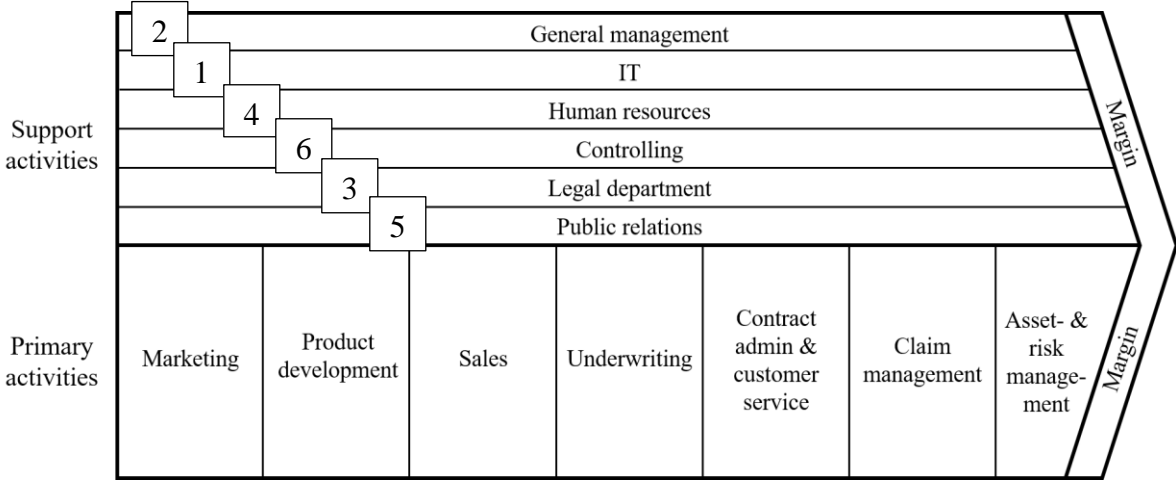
Support activities

2 General management

1 IT

4 Human resources

6 Controlling

3 Legal department

5 Public relations

Margin

Primary activities

| Marketing | Product development | Sales | Underwriting | Contract admin & customer service | Claim management | Asset- & risk management |
|---|---|---|---|---|---|---|

Margin